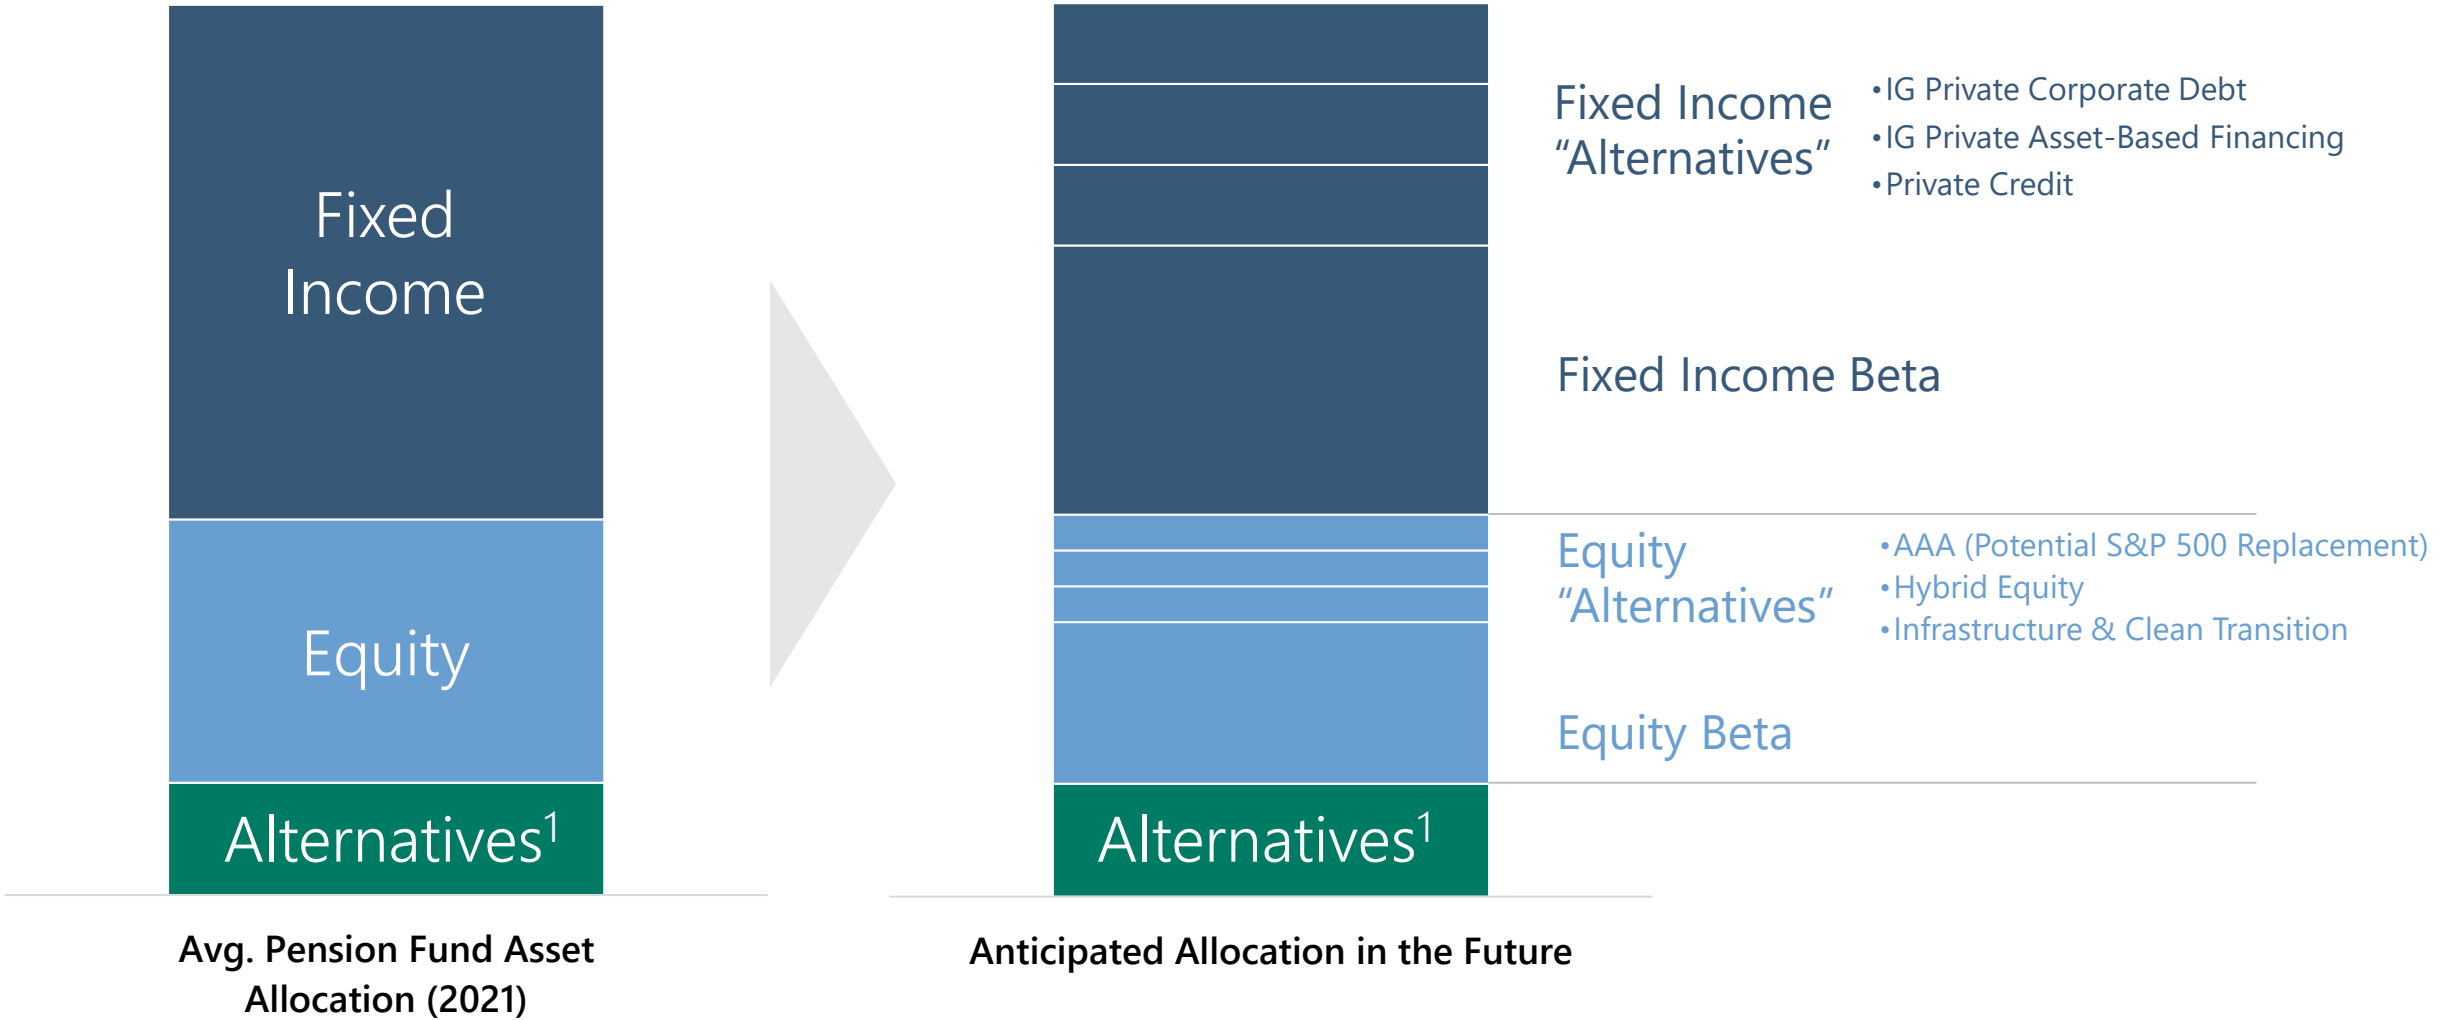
Fixed Income

Equity

Alternatives$^1$

Avg. Pension Fund Asset Allocation (2021)

Fixed Income “Alternatives”

• IG Private Corporate Debt
• IG Private Asset-Based Financing
• Private Credit

Fixed Income Beta

Equity “Alternatives”

• AAA (Potential S&P 500 Replacement)
• Hybrid Equity
• Infrastructure & Clean Transition

Equity Beta

Alternatives$^1$

Anticipated Allocation in the Future